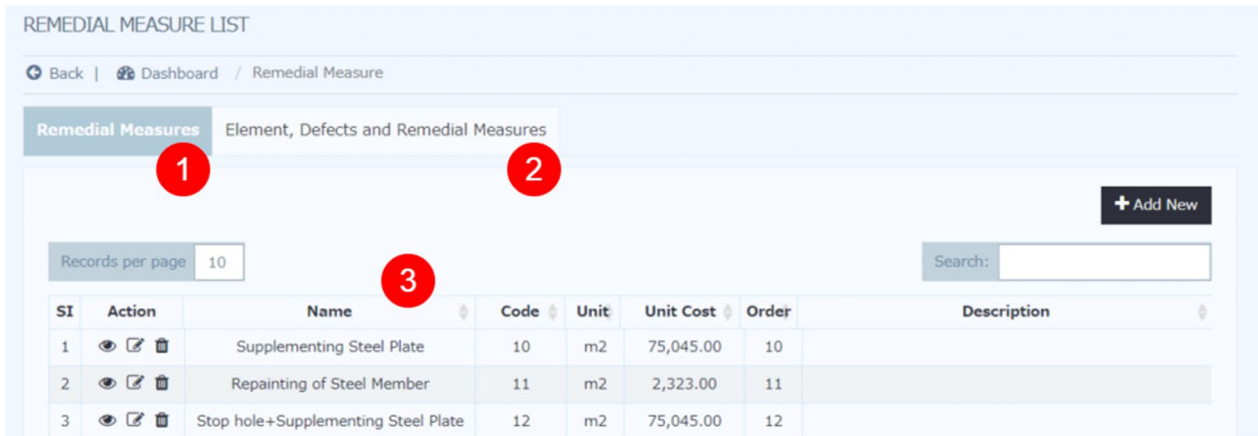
REMEDIAL MEASURE LIST

Back | Dashboard / Remedial Measure

Remedial Measures Element, Defects and Remedial Measures

1 2

+ Add New

Records per page 10

3

Search:

| SI | Action | Name | Code | Unit | Unit Cost | Order | Description |
|---|---|---|---|---|---|---|---|
| 1 | | Supplementing Steel Plate | 10 | m2 | 75,045.00 | 10 | |
| 2 | | Repainting of Steel Member | 11 | m2 | 2,323.00 | 11 | |
| 3 | | Stop hole+Supplementing Steel Plate | 12 | m2 | 75,045.00 | 12 | |